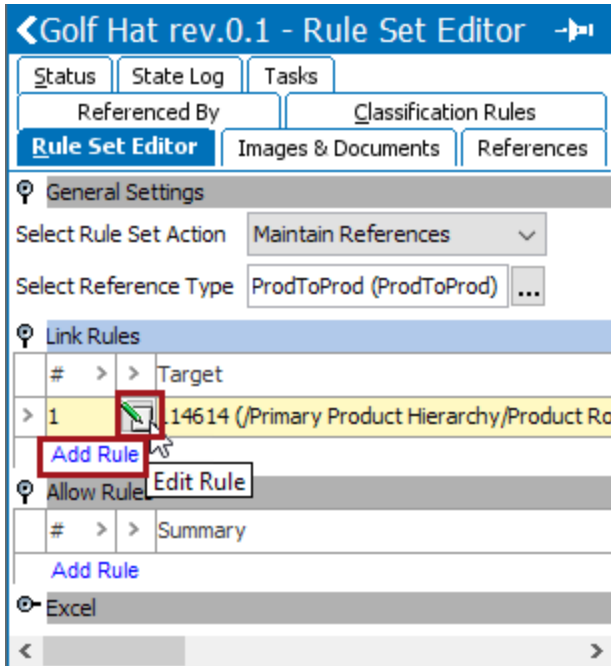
Golf Hat rev.0.1 - Rule Set Editor

Status | State Log | Tasks
Referenced By | Classification Rules
Rule Set Editor | Images & Documents | References

General Settings
Select Rule Set Action: Maintain References
Select Reference Type: ProdToProd (ProdToProd) ...

Link Rules

| # | > | > | Target |
|---|---|---|---|
| 1 | | | 14614 (/Primary Product Hierarchy/Product Ro |

Add Rule
Edit Rule

Allow Rule

| # | > | > | Summary |
|---|---|---|---|

Add Rule

Excel